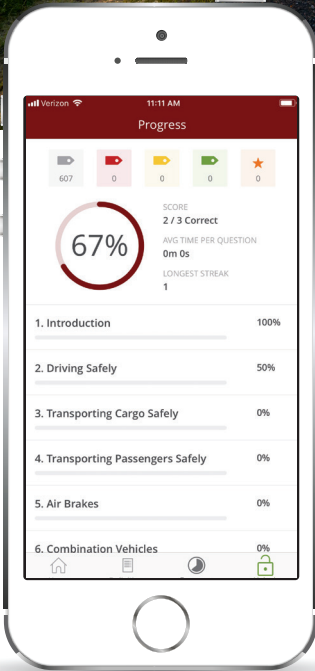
Verizon 11:11 AM

Progress

607
0
0
0
0

67%

SCORE
2 / 3 Correct

AVG TIME PER QUESTION
0m 0s

LONGEST STREAK
1

1. Introduction 100%

2. Driving Safely 50%

3. Transporting Cargo Safely 0%

4. Transporting Passengers Safely 0%

5. Air Brakes 0%

6. Combination Vehicles 0%